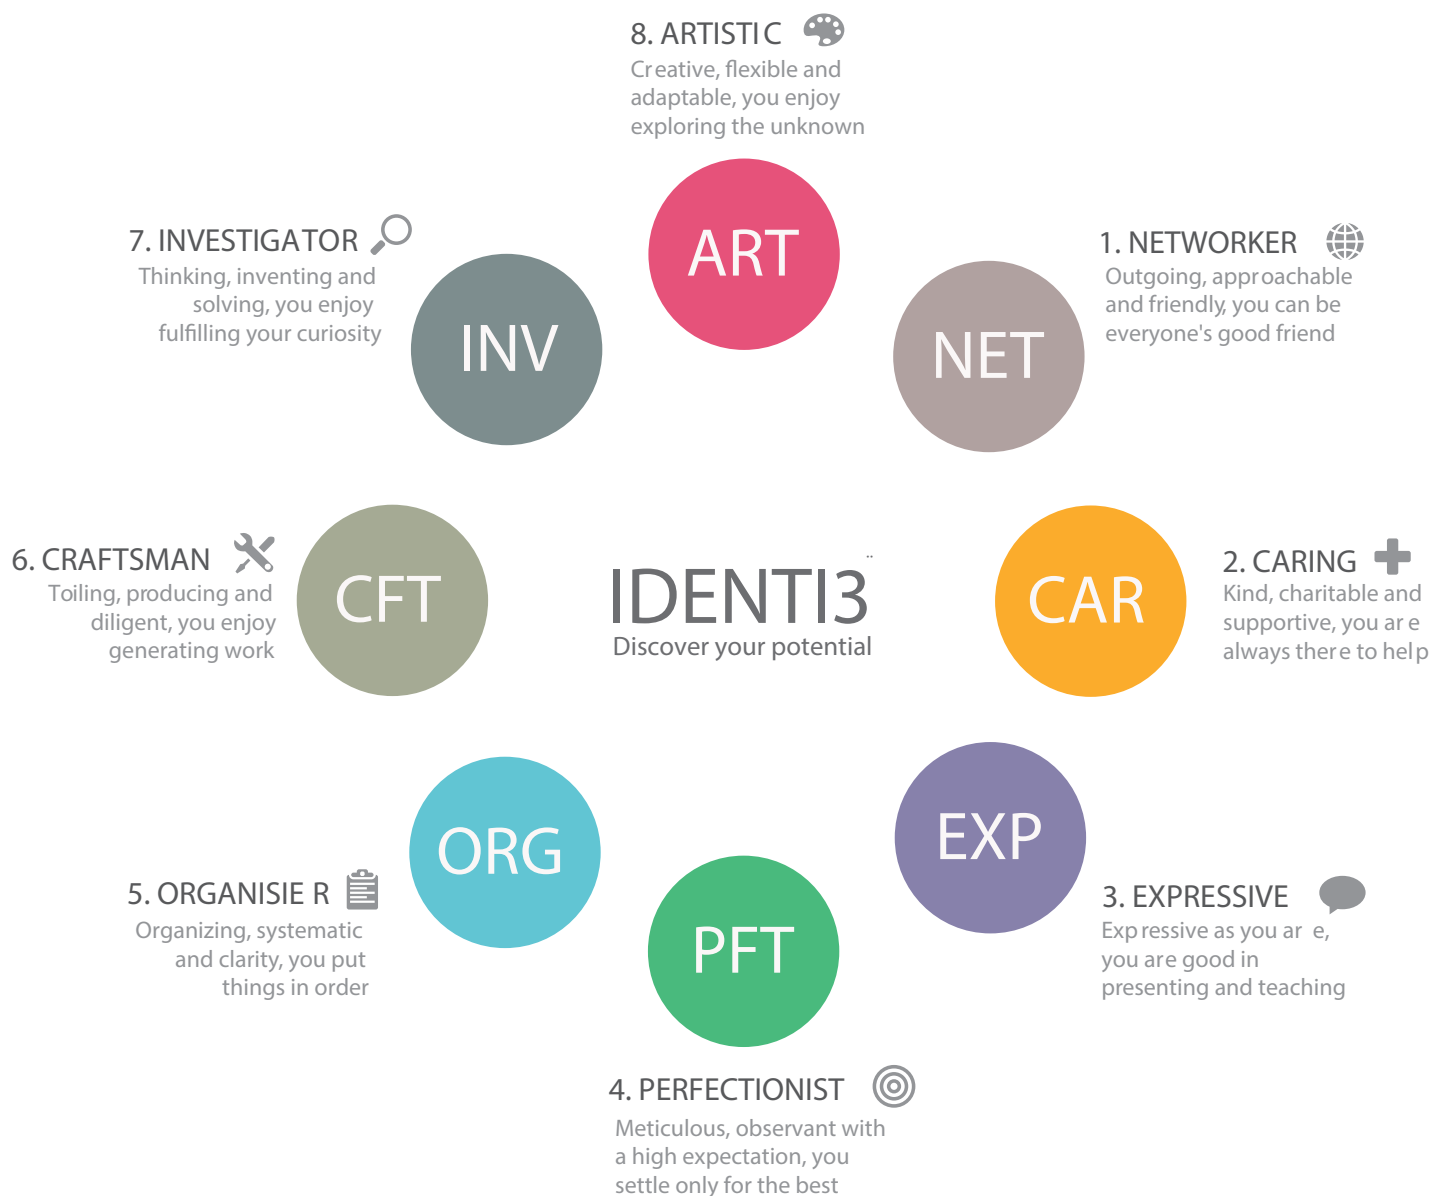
8. ARTISTIC
Creative, flexible and adaptable, you enjoy exploring the unknown

ART

7. INVESTIGATOR
Thinking, inventing and solving, you enjoy fulfilling your curiosity

INV

1. NETWORKER
Outgoing, approachable and friendly, you can be everyone's good friend

NET

6. CRAFTSMAN
Toiling, producing and diligent, you enjoy generating work

CFT

IDENTI3
Discover your potential

CAR

2. CARING
Kind, charitable and supportive, you are always there to help

ORG

EXP

5. ORGANISER
Organizing, systematic and clarity, you put things in order

PFT

3. EXPRESSIVE
Expressive as you are, you are good in presenting and teaching

4. PERFECTIONIST
Meticulous, observant with a high expectation, you settle only for the best